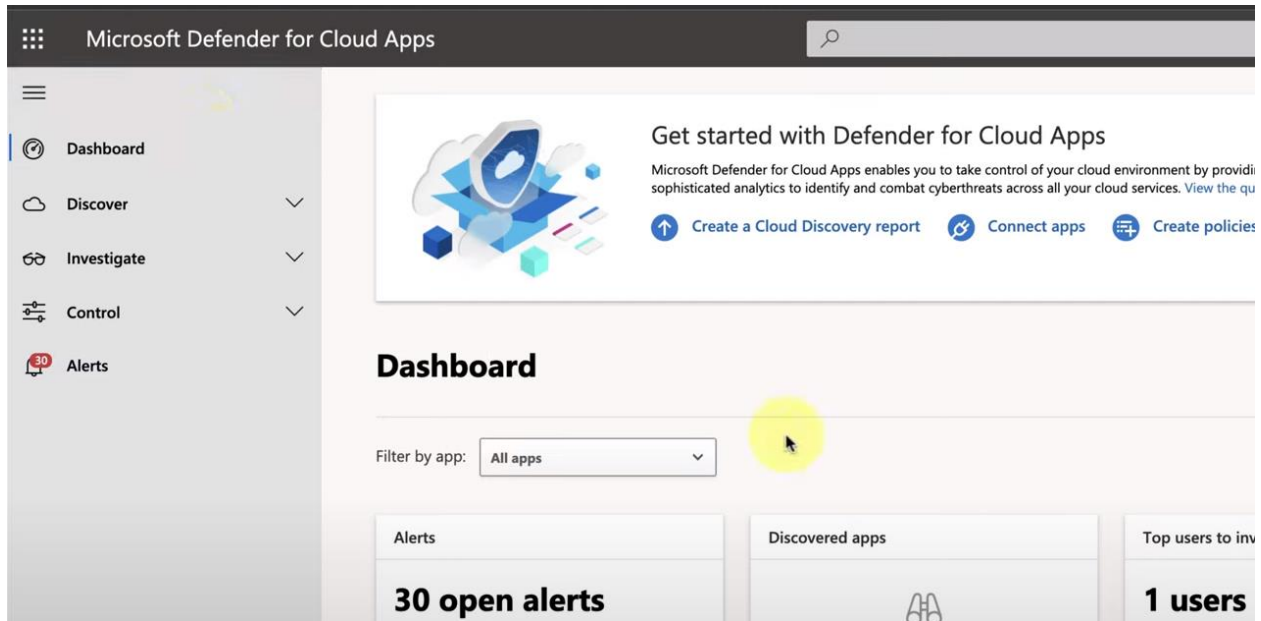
Microsoft Defender for Cloud Apps

Dashboard

Discover

Investigate

Control

30

Alerts

Get started with Defender for Cloud Apps

Microsoft Defender for Cloud Apps enables you to take control of your cloud environment by providi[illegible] sophisticated analytics to identify and combat cyberthreats across all your cloud services. View the qu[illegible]

Create a Cloud Discovery report

Connect apps

Create policie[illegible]

Dashboard

Filter by app: All apps

Alerts

30 open alerts

Discovered apps

Top users to inv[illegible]

1 users